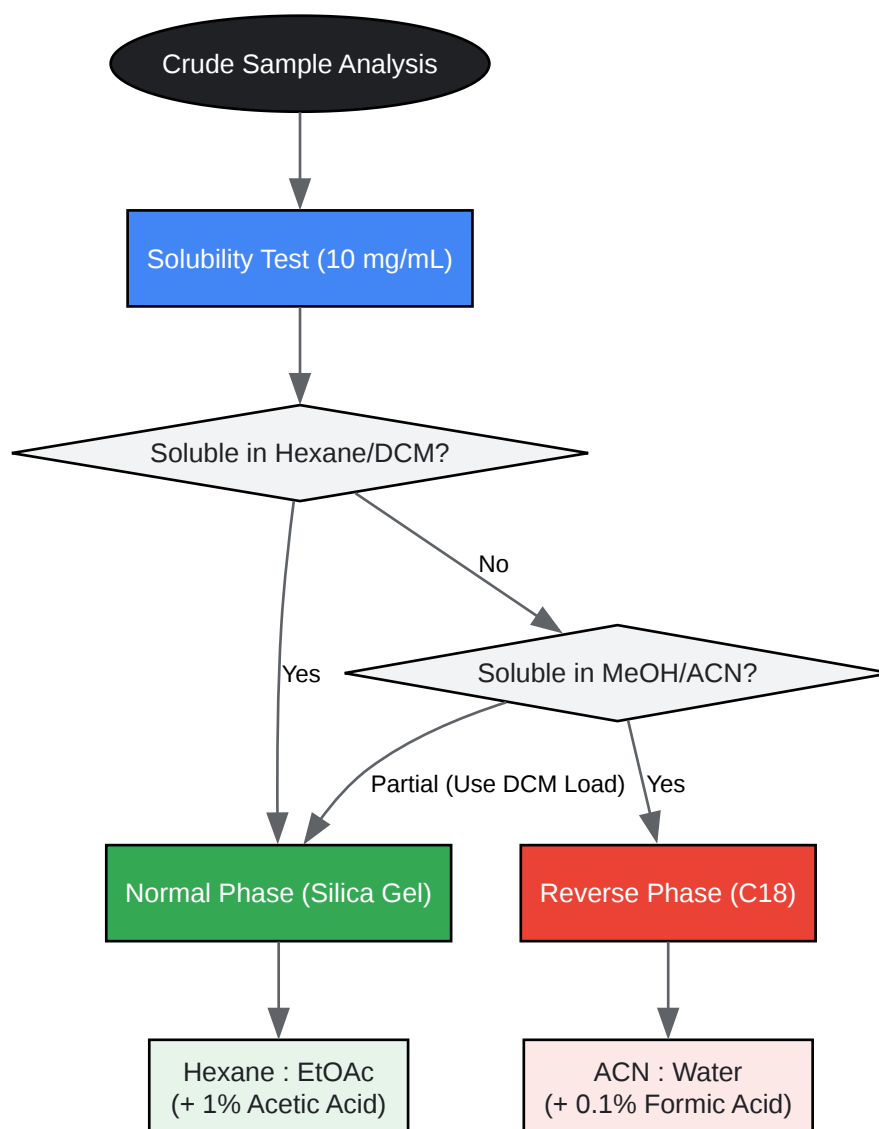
Crude Sample Analysis

Solubility Test (10 mg/mL)

Soluble in Hexane/DCM?

No

Yes

Soluble in MeOH/ACN?

Partial (Use DCM Load)

Yes

Normal Phase (Silica Gel)

Reverse Phase (C18)

Hexane : EtOAc
(+ 1% Acetic Acid)

ACN : Water
(+ 0.1% Formic Acid)